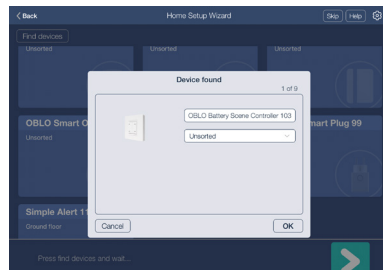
Back

Home Setup Wizard

Skip Help

Find devices

Unsorted

Unsorted

Unsorted

OBLO Smart O

Unsorted

mart Plug 99

Simple Alert 1

Ground floor

Device found

1 of 9

OBLO Battery Scene Controller 103

Unsorted

Cancel

OK

Press find devices and wait...